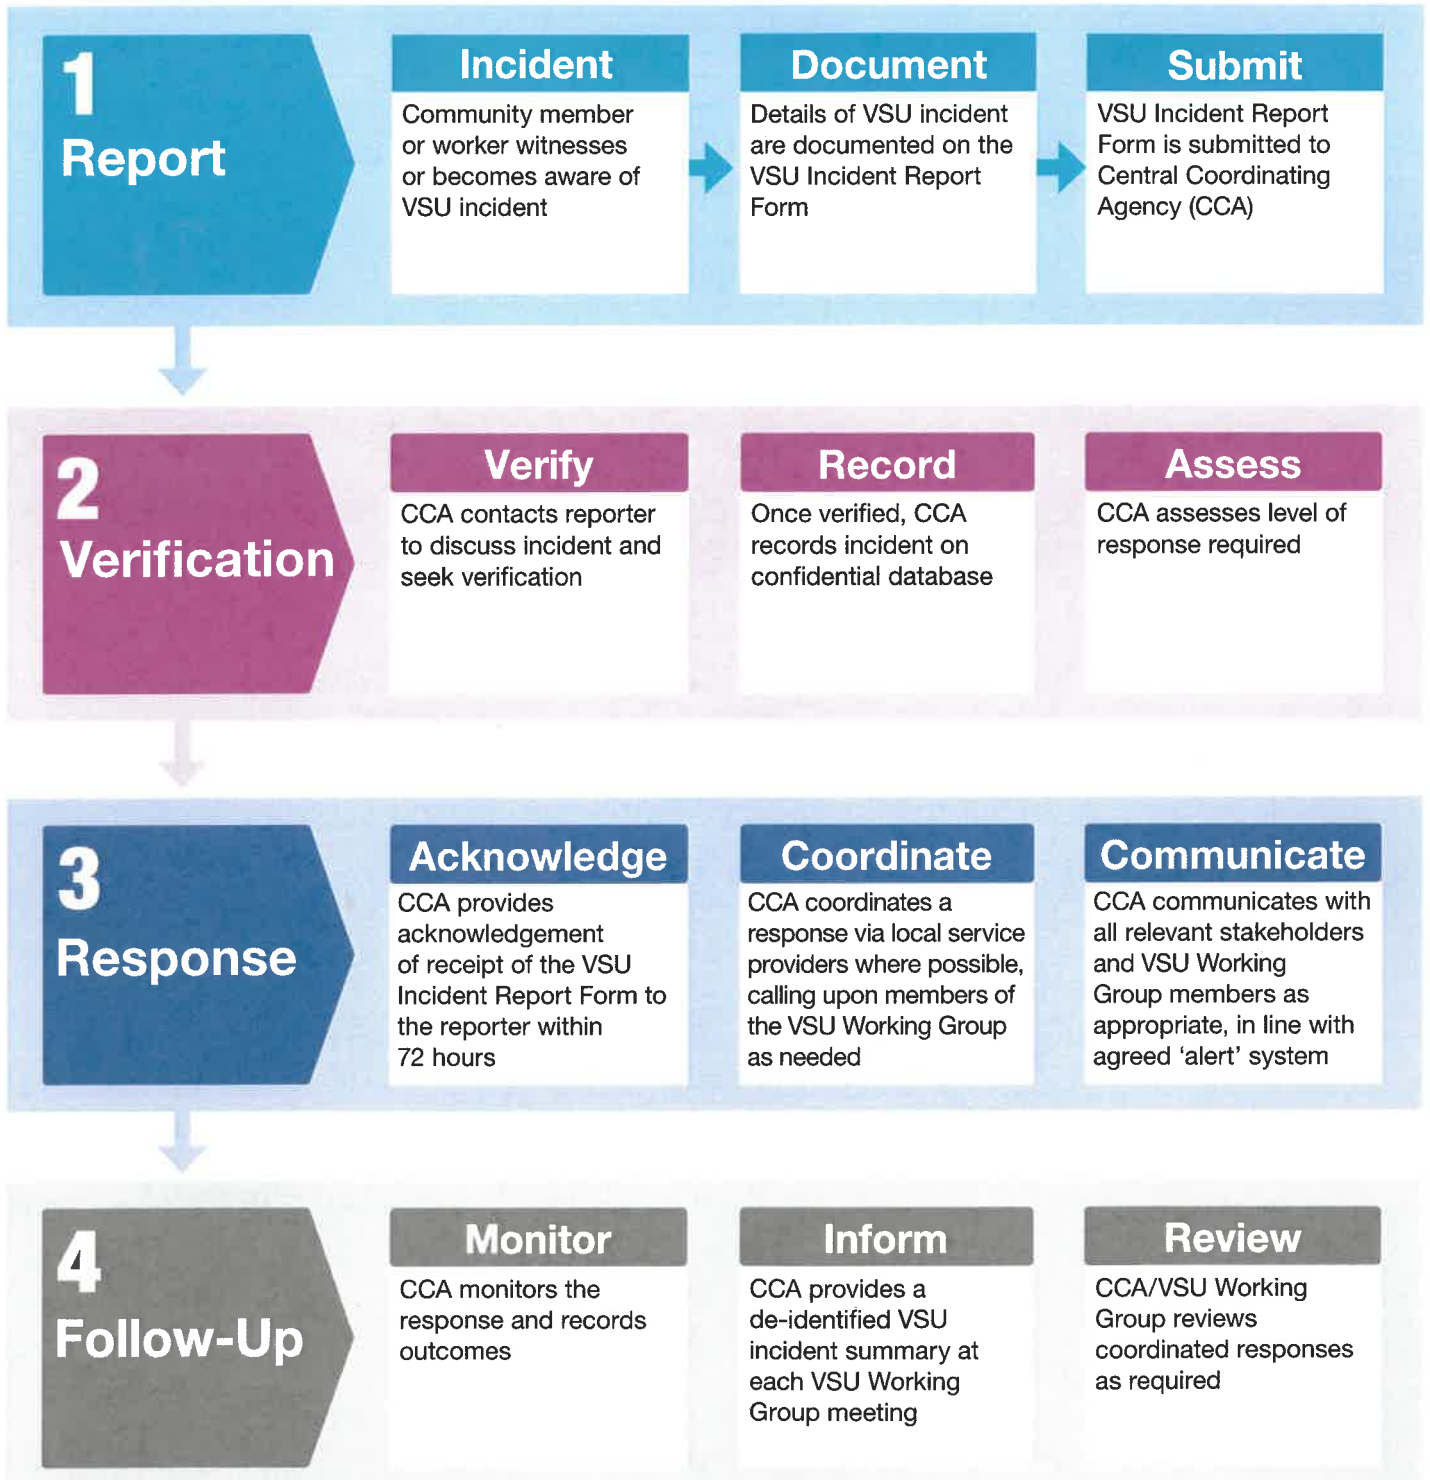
1
Report

Incident
Community member or worker witnesses or becomes aware of VSU incident

Document
Details of VSU incident are documented on the VSU Incident Report Form

Submit
VSU Incident Report Form is submitted to Central Coordinating Agency (CCA)

2
Verification

Verify
CCA contacts reporter to discuss incident and seek verification

Record
Once verified, CCA records incident on confidential database

Assess
CCA assesses level of response required

3
Response

Acknowledge
CCA provides acknowledgement of receipt of the VSU Incident Report Form to the reporter within 72 hours

Coordinate
CCA coordinates a response via local service providers where possible, calling upon members of the VSU Working Group as needed

Communicate
CCA communicates with all relevant stakeholders and VSU Working Group members as appropriate, in line with agreed 'alert' system

4
Follow-Up

Monitor
CCA monitors the response and records outcomes

Inform
CCA provides a de-identified VSU incident summary at each VSU Working Group meeting

Review
CCA/VSU Working Group reviews coordinated responses as required